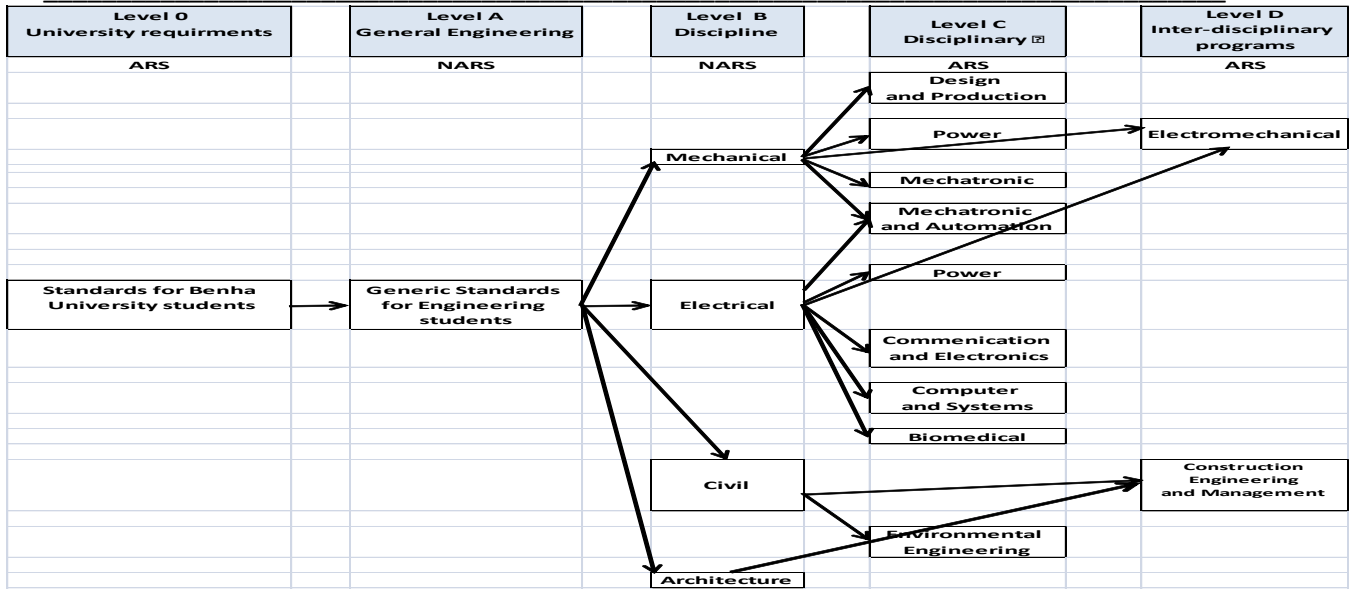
| Level 0 University requirments | Level A General Engineering | Level B Discipline | Level C Disciplinary ⍰ | Level D Inter-disciplinary programs |
|---|---|---|---|---|
| ARS | NARS | NARS | ARS | ARS |

Standards for Benha University students

Generic Standards for Engineering students

Mechanical

Electrical

Civil

Architecture

Design and Production

Power

Mechatronic

Mechatronic and Automation

Power

Commenication and Electronics

Computer and Systems

Biomedical

Environmental Engineering

Electromechanical

Construction Engineering and Management